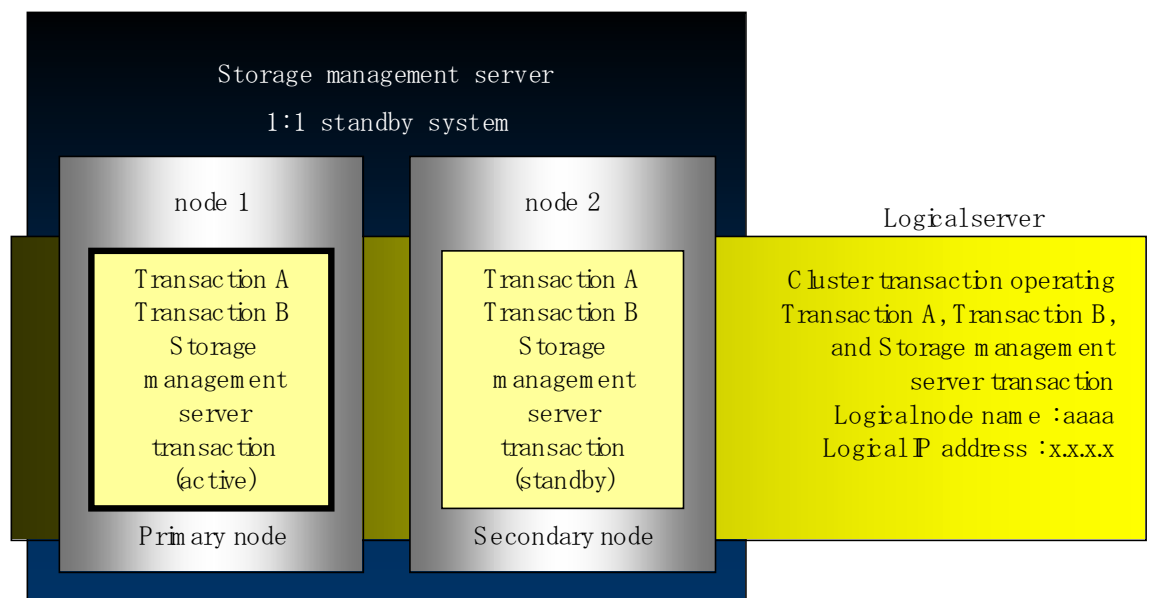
Storage management server

1:1 standby system

node 1

node 2

Logicalserver

Transaction A
Transaction B
Storage management server transaction
(active)

Primary node

Transaction A
Transaction B
Storage management server transaction
(standby)

Secondary node

Cluster transaction operating Transaction A, Transaction B, and Storage management server transaction
Logicalnode name :aaaa
Logical IP address :x.x.x.x